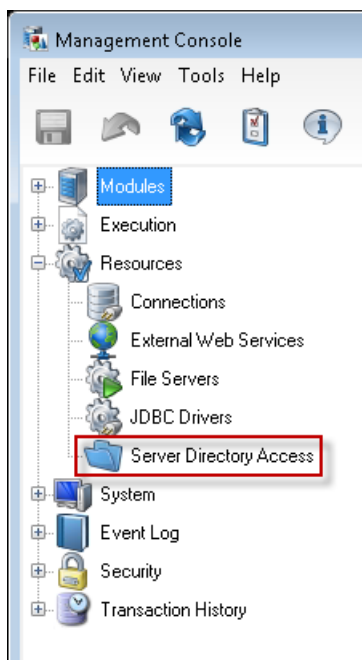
Management Console

File Edit View Tools Help

Modules
Execution
Resources
Connections
External Web Services
File Servers
JDBC Drivers
Server Directory Access
System
Event Log
Security
Transaction History